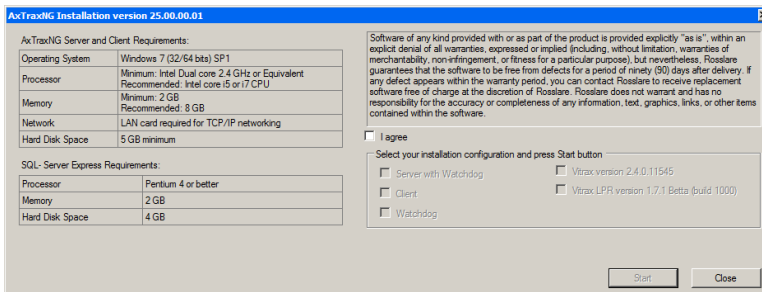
AxTraxNG Installation version 25.00.00.01

AxTraxNG Server and Client Requirements:

| Operating System | Windows 7 (32/64 bits) SP1 |
|---|---|
| Processor | Minimum: Intel Dual core 2.4 GHz or Equivalent Recommended: Intel core i5 or i7 CPU |
| Memory | Minimum: 2 GB Recommended: 8 GB |
| Network | LAN card required for TCP/IP networking |
| Hard Disk Space | 5 GB minimum |

SQL- Server Express Requirements:

| Processor | Pentium 4 or better |
|---|---|
| Memory | 2 GB |
| Hard Disk Space | 4 GB |

Software of any kind provided with or as part of the product is provided explicitly "as is", within an explicit denial of all warranties, expressed or implied (including, without limitation, warranties of merchantability, non-infringement, or fitness for a particular purpose), but nevertheless, Rosslare guarantees that the software to be free from defects for a period of ninety (90) days after delivery. If any defect appears within the warranty period, you can contact Rosslare to receive replacement software free of charge at the discretion of Rosslare. Rosslare does not warrant and has no responsibility for the accuracy or completeness of any information, text, graphics, links, or other items contained within the software.

I agree

Select your installation configuration and press Start button

Server with Watchdog
Client
Watchdog
Vitrax version 2.4.0.11545
Vitrax LPR version 1.7.1 Betta (build 1000)

Start
Close